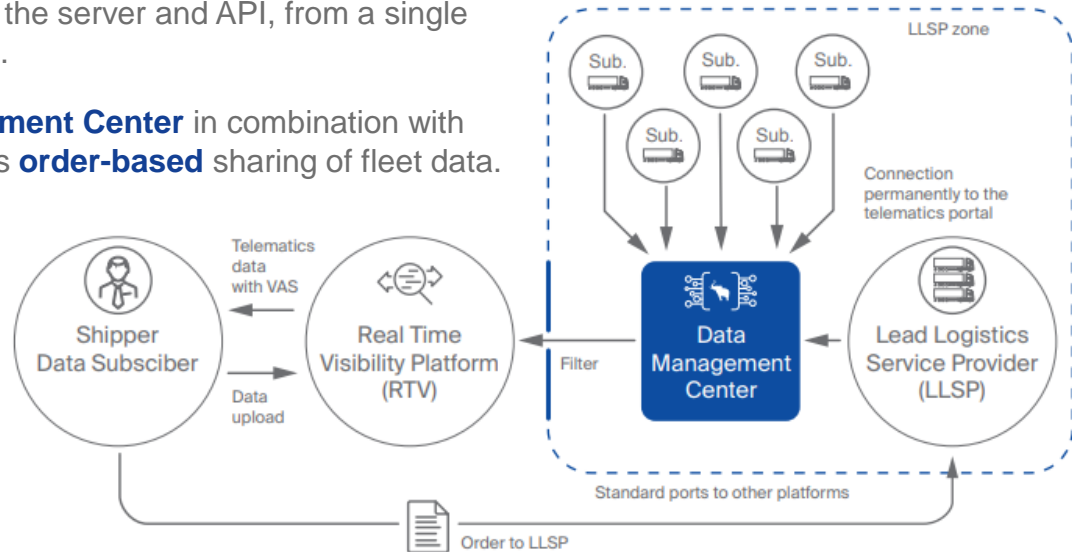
the server and API, from a single .

ment Center in combination with s order-based sharing of fleet data.

LLSP zone

Sub.

Sub.

Sub.

Sub.

Sub.

Connection permanently to the telematics portal

Telematics data with VAS

Shipper Data Subsciber

Data upload

Real Time Visibility Platform (RTV)

Filter

Data Management Center

Lead Logistics Service Provider (LLSP)

Standard ports to other platforms

Order to LLSP